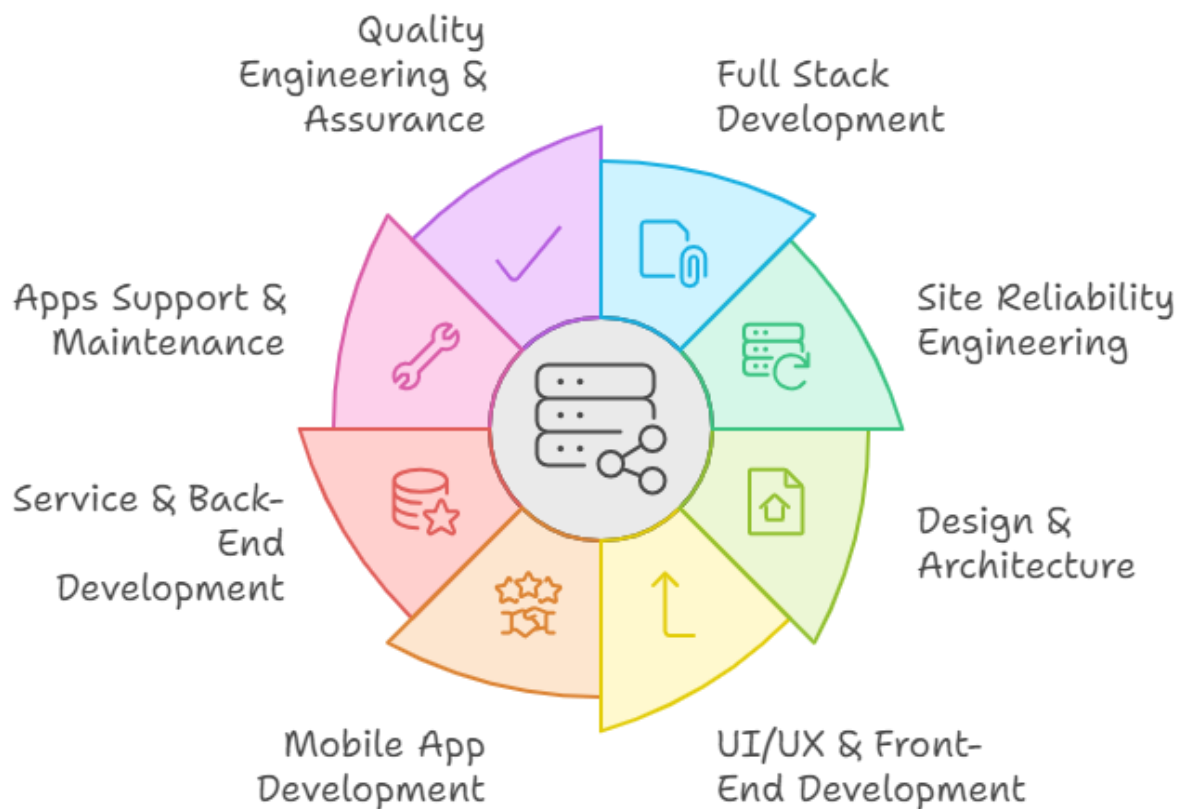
Quality Engineering & Assurance

Full Stack Development

Apps Support & Maintenance

Site Reliability Engineering

Service & Back-End Development

Design & Architecture

Mobile App Development

UI/UX & Front-End Development